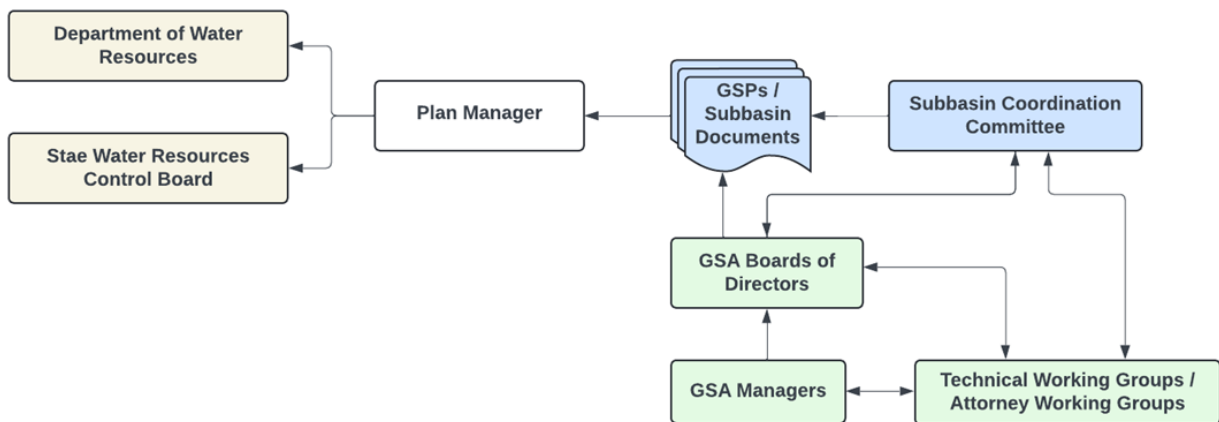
Department of Water Resources

Stae Water Resources Control Board

Plan Manager

GSPs / Subbasin Documents

Subbasin Coordination Committee

GSA Boards of Directors

GSA Managers

Technical Working Groups / Attorney Working Groups